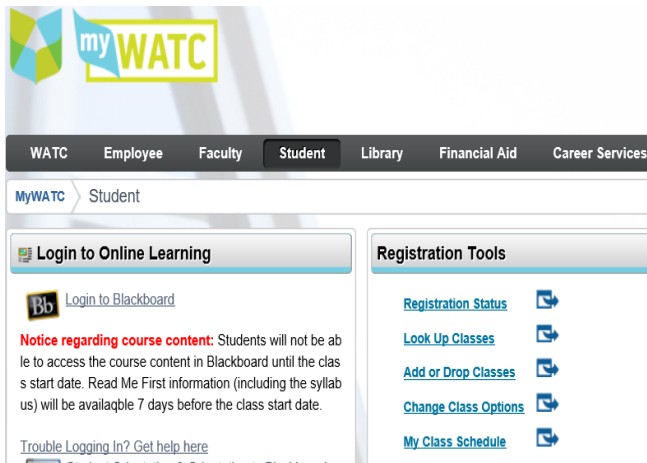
myWATC

WATC Employee Faculty Student Library Financial Aid Career Services

MyWATC Student

Login to Online Learning

Bb Login to Blackboard

Notice regarding course content: Students will not be able to access the course content in Blackboard until the class start date. Read Me First information (including the syllabus) will be availaqble 7 days before the class start date.

Trouble Logging In? Get help here

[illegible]

Registration Tools

Registration Status

Look Up Classes

Add or Drop Classes

Change Class Options

My Class Schedule